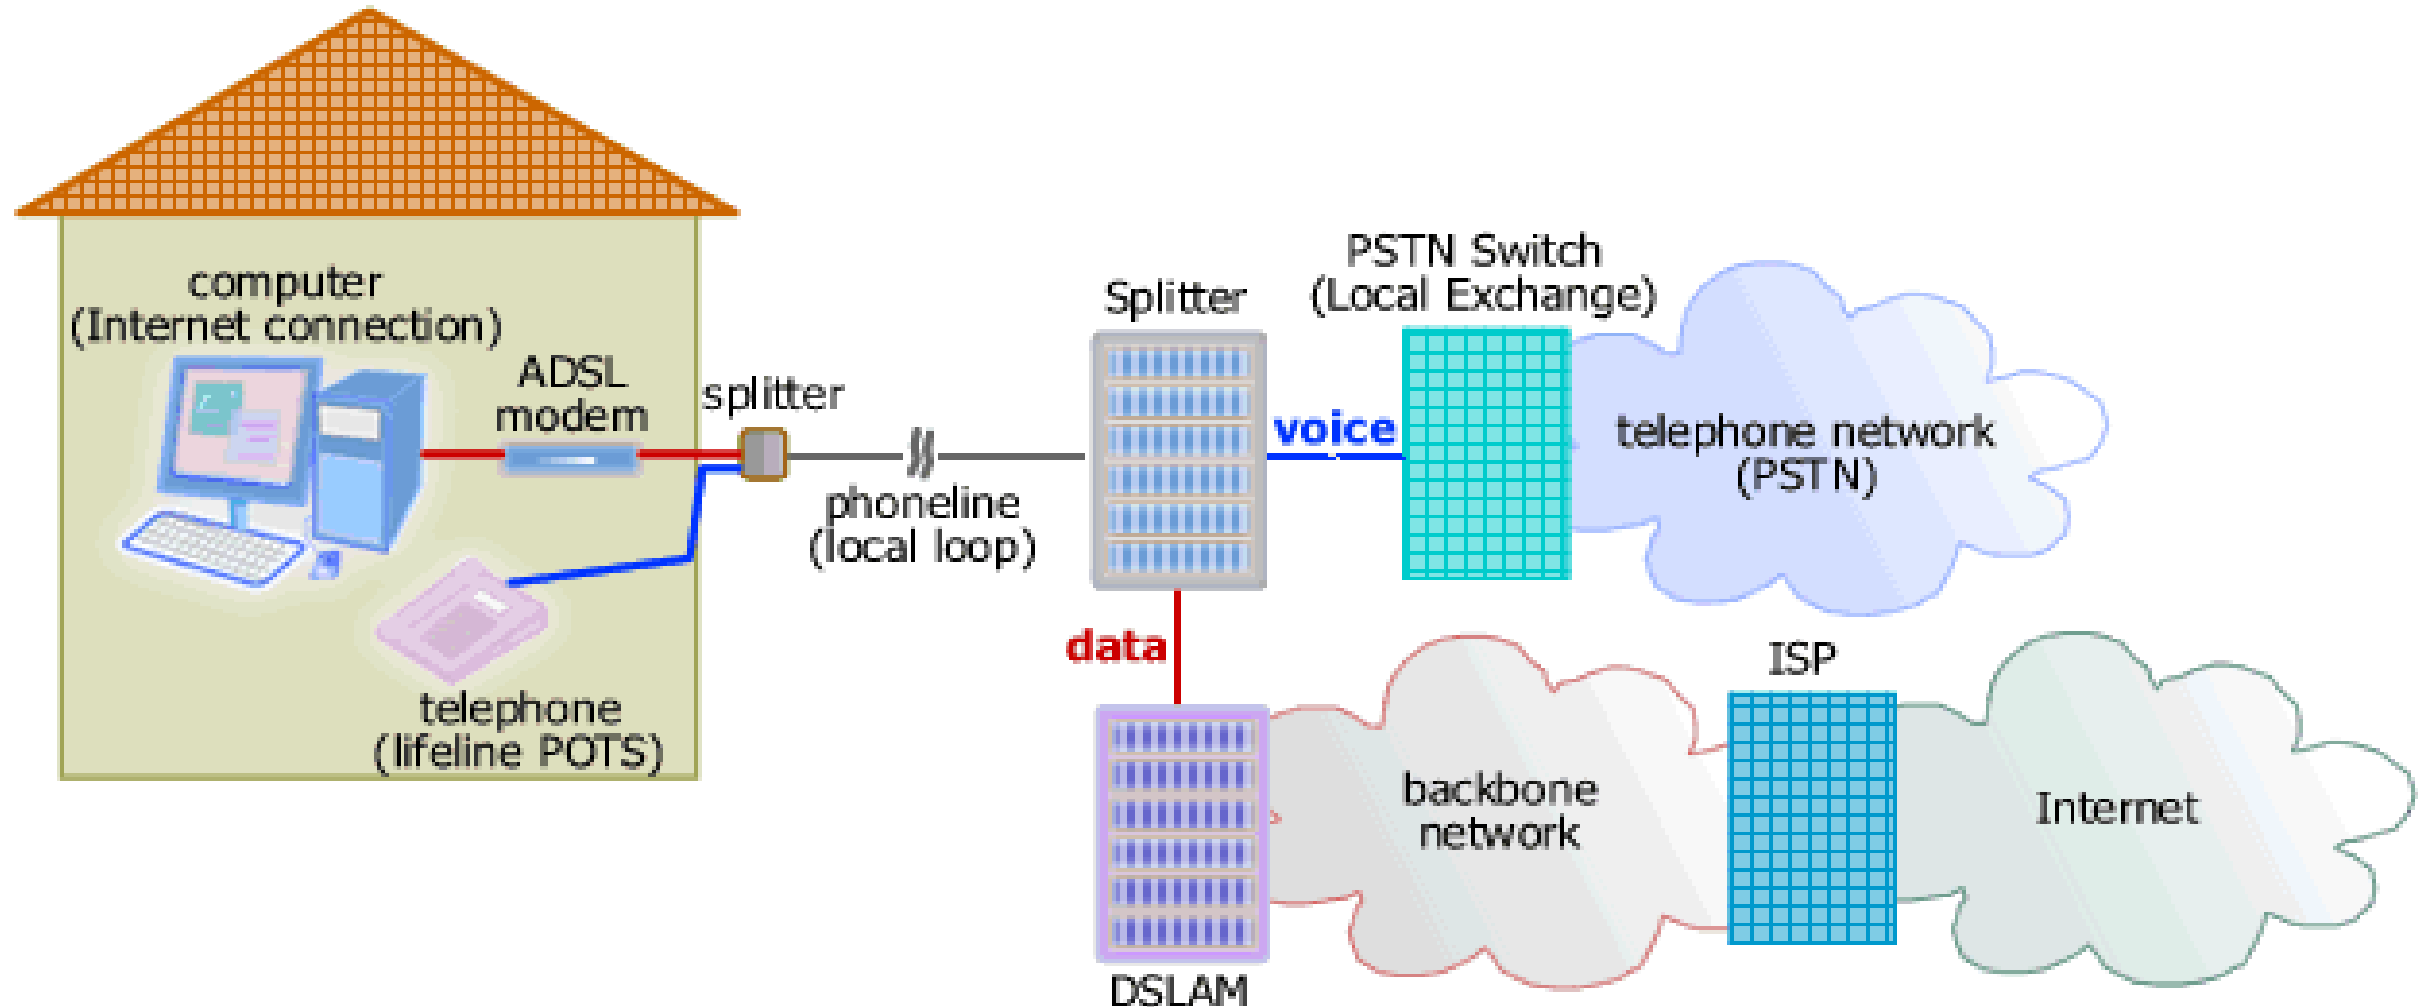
computer
(Internet connection)

ADSL
modem

splitter

telephone
(lifeline POTS)

phoneline
(local loop)

Splitter

PSTN Switch
(Local Exchange)

voice

telephone network
(PSTN)

data

DSLAM

backbone
network

ISP

Internet